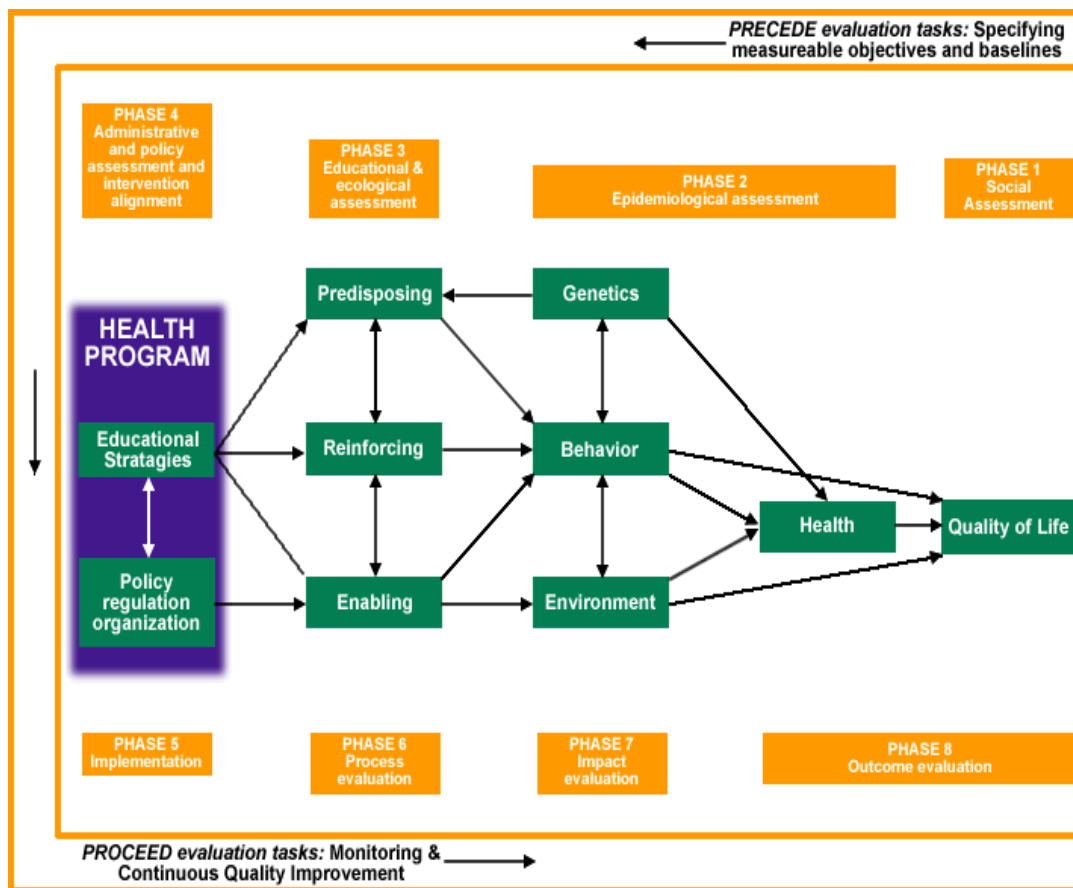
PRECEDE evaluation tasks: Specifying measureable objectives and baselines

PHASE 4
Administrative and policy assessment and intervention alignment

PHASE 3
Educational & ecological assessment

PHASE 2
Epidemiological assessment

PHASE 1
Social Assessment

HEALTH PROGRAM

Educational Stratagies

Policy regulation organization

Predisposing

Reinforcing

Enabling

Genetics

Behavior

Environment

Health

Quality of Life

PHASE 5
Implementation

PHASE 6
Process evaluation

PHASE 7
Impact evaluation

PHASE 8
Outcome evaluation

PROCEED evaluation tasks: Monitoring & Continuous Quality Improvement